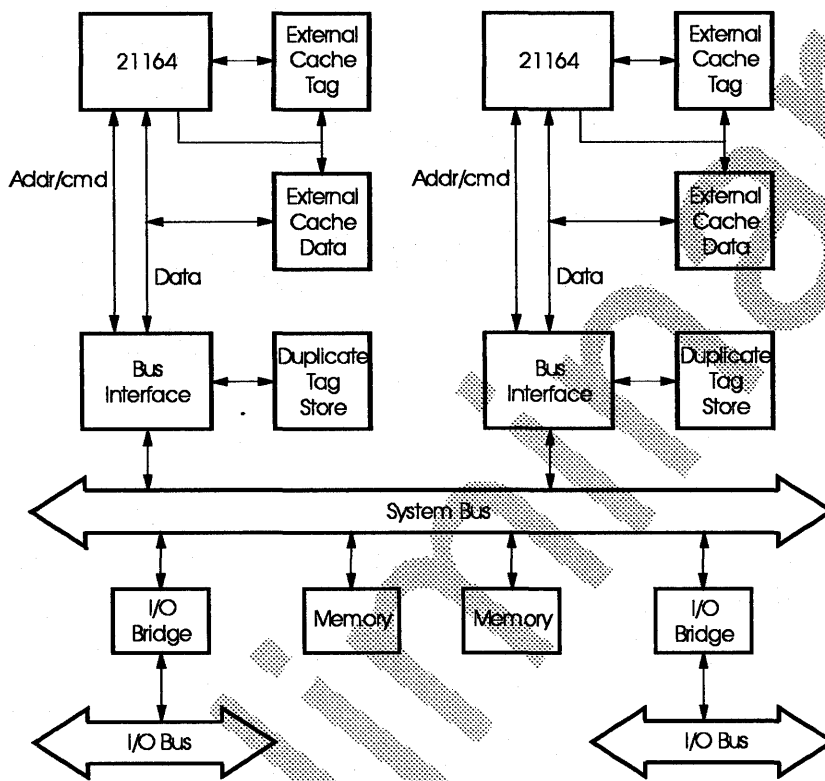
21164

External Cache Tag

Addr/cmd

External Cache Data

Data

Bus Interface

Duplicate Tag Store

21164

External Cache Tag

Addr/cmd

External Cache Data

Data

Bus Interface

Duplicate Tag Store

System Bus

I/O Bridge

Memory

Memory

I/O Bridge

I/O Bus

I/O Bus